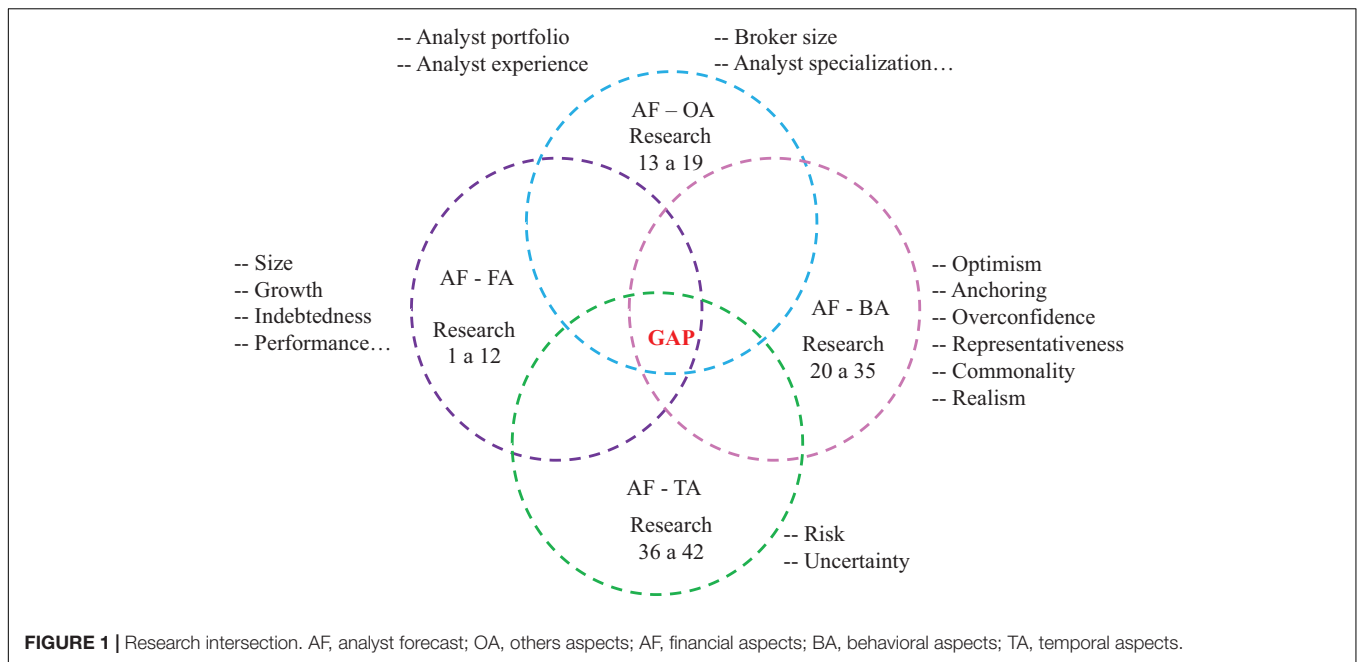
-- Analyst portfolio
-- Analyst experience

-- Broker size
-- Analyst specialization…

AF – OA
Research
13 a 19

-- Size
-- Growth
-- Indebtedness
-- Performance…

AF - FA

Research
1 a 12

GAP

AF - BA

Research
20 a 35

-- Optimism
-- Anchoring
-- Overconfidence
-- Representativeness
-- Commonality
-- Realism

AF - TA

Research
36 a 42

-- Risk
-- Uncertainty

FIGURE 1 | Research intersection. AF, analyst forecast; OA, others aspects; AF, financial aspects; BA, behavioral aspects; TA, temporal aspects.